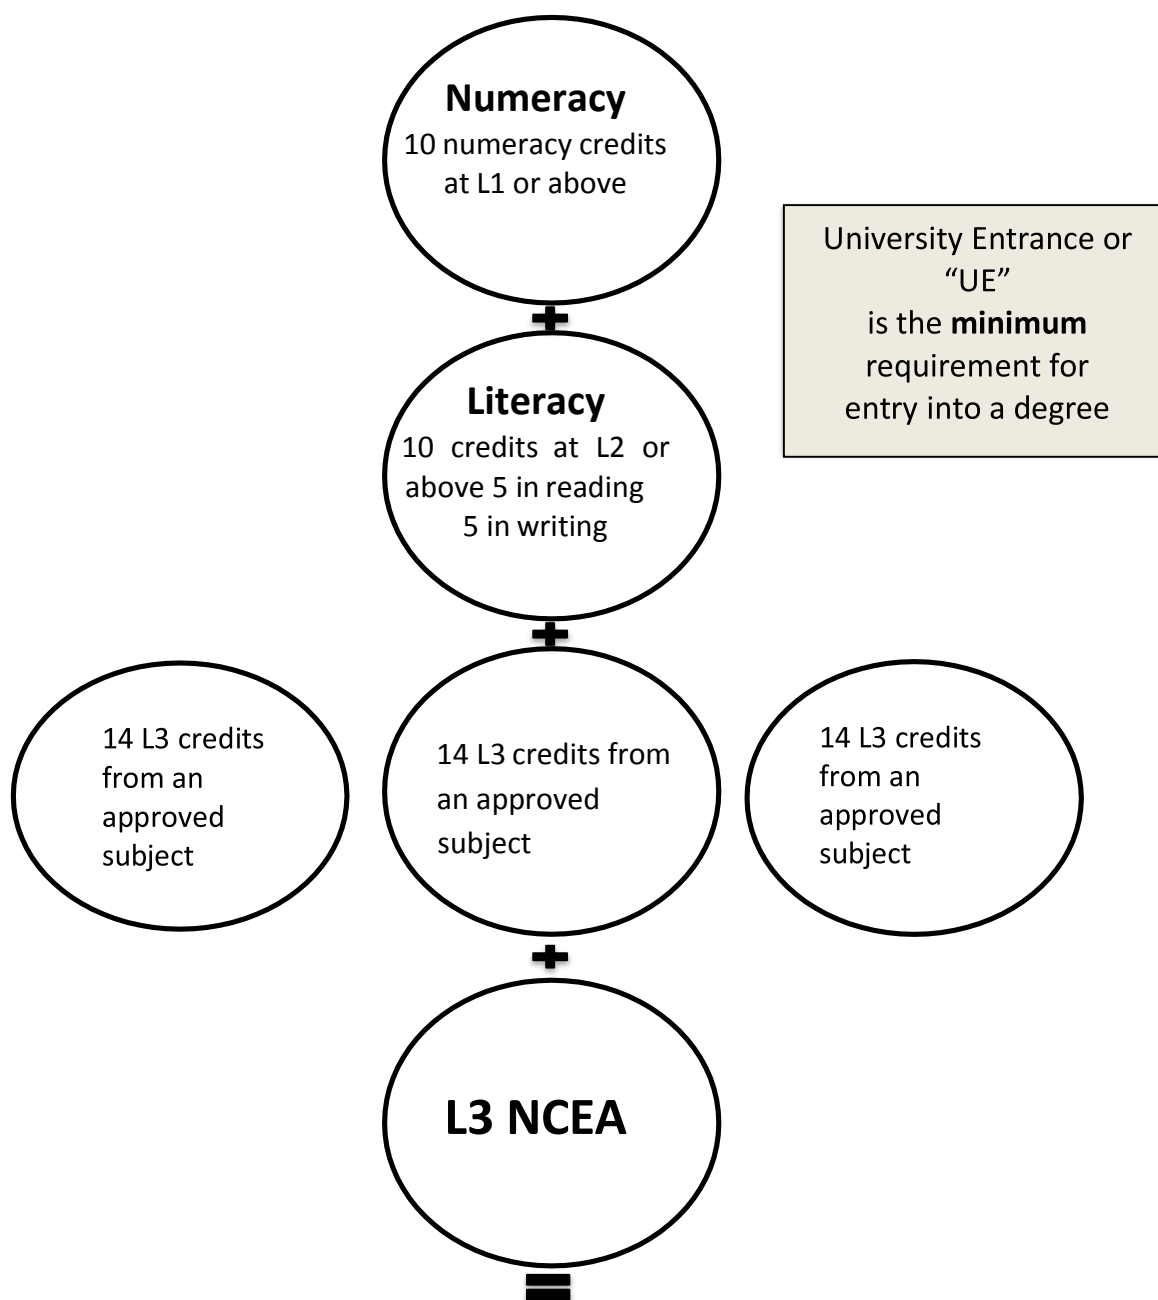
Numeracy
10 numeracy credits at L1 or above

University Entrance or "UE" is the minimum requirement for entry into a degree

+

Literacy
10 credits at L2 or above 5 in reading 5 in writing

+

14 L3 credits from an approved subject

14 L3 credits from an approved subject

14 L3 credits from an approved subject

+

L3 NCEA

=